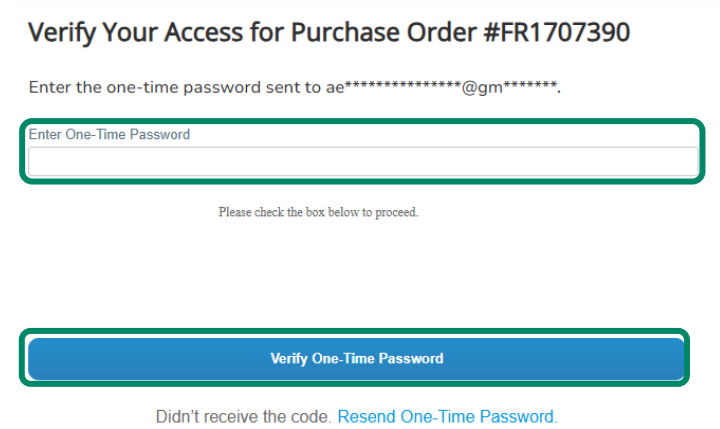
Verify Your Access for Purchase Order #FR1707390

Enter the one-time password sent to ae***************@gm*******.

Enter One-Time Password

Please check the box below to proceed.

Verify One-Time Password

Didn't receive the code. Resend One-Time Password.